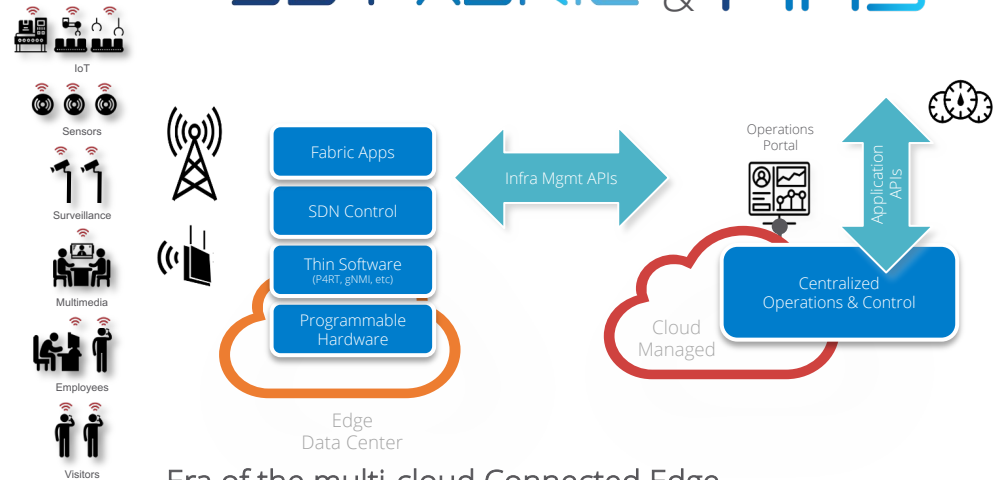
IoT

Sensors

Surveillance

Multimedia

Employees

Visitors

Fabric Apps

SDN Control

Thin Software
(P4RT, gNMI, etc)

Programmable Hardware

Edge
Data Center

Infra Mgmt APIs

Operations Portal

Application APIs

Cloud Managed

Centralized Operations & Control

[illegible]